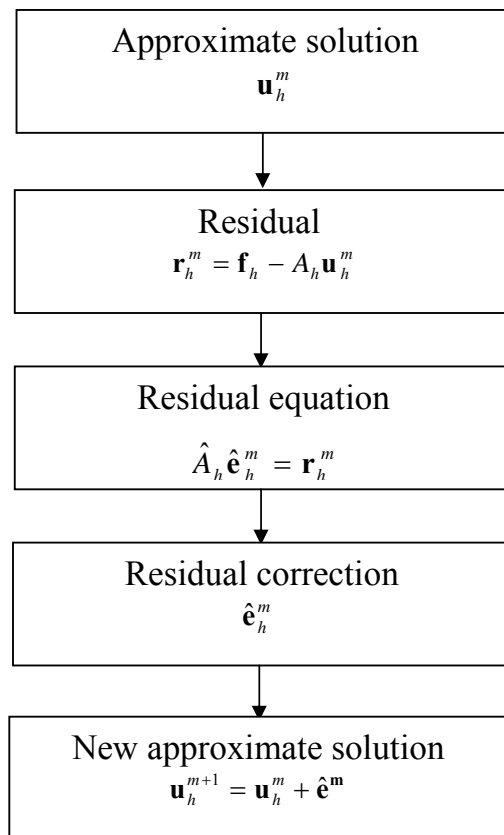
Approximate solution
$\mathbf{u}_h^m$

Residual
$\mathbf{r}_h^m = \mathbf{f}_h - A_h \mathbf{u}_h^m$

Residual equation
$\hat{A}_h \hat{\mathbf{e}}_h^m = \mathbf{r}_h^m$

Residual correction
$\hat{\mathbf{e}}_h^m$

New approximate solution
$\mathbf{u}_h^{m+1} = \mathbf{u}_h^m + \hat{\mathbf{e}}^{\mathbf{m}}$